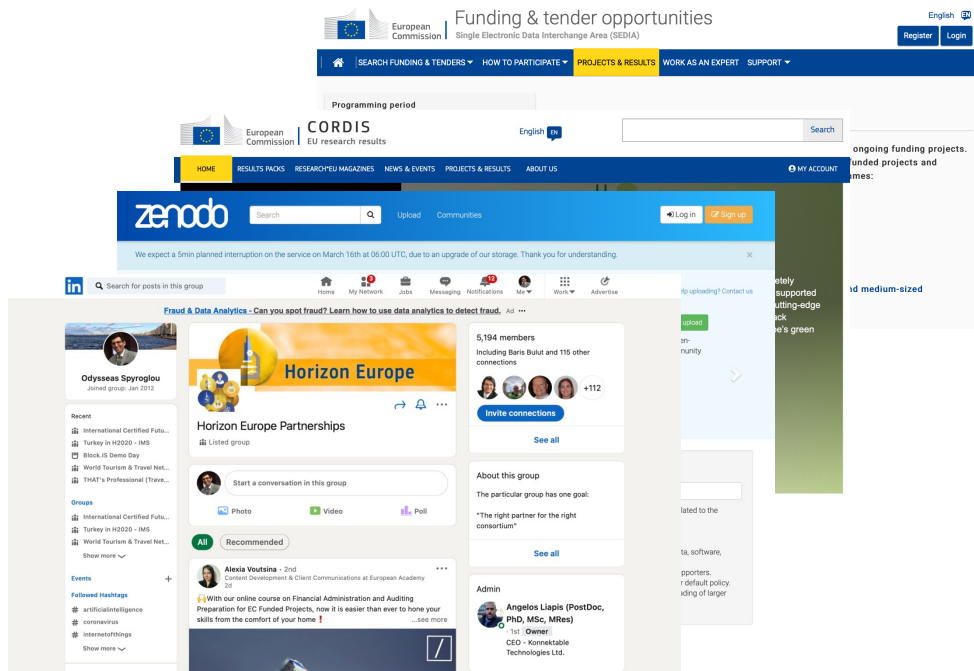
European Commission | Funding & tender opportunities
Single Electronic Data Interchange Area (SEDIA)

English EN

Register Login

SEARCH FUNDING & TENDERS HOW TO PARTICIPATE PROJECTS & RESULTS WORK AS AN EXPERT SUPPORT

Programming period

ongoing funding projects. funded projects and ames:

nd medium-sized

European Commission | CORDIS
EU research results

English EN

Search

HOME RESULTS PACKS RESEARCH*EU MAGAZINES NEWS & EVENTS PROJECTS & RESULTS ABOUT US MY ACCOUNT

zenodo

Search

Upload Communities

Log in Sign up

We expect a 5min planned interruption on the service on March 16th at 06:00 UTC, due to an upgrade of our storage. Thank you for understanding.

×

etely supported utting-edge ack e's green

lp uploading? Contact us

upload

en- unity

lated to the

ta, software,

pporters. r default policy. ading of larger

in Search for posts in this group

Home My Network Jobs Messaging Notifications Me Work Advertise

Fraud & Data Analytics - Can you spot fraud? Learn how to use data analytics to detect fraud. Ad

Odysseas Spyroglou
Joined group: Jan 2012

Recent
International Certified Futu...
Turkey in H2020 - IMS
Block.IS Demo Day
World Tourism & Travel Net...
THAT's Professional (Trave...

Groups
International Certified Futu...
Turkey in H2020 - IMS
World Tourism & Travel Net...
Show more

Events

Followed Hashtags
# artificialintelligence
# coronavirus
# internetofthings
Show more

Horizon Europe

Horizon Europe Partnerships
Listed group

Start a conversation in this group

Photo Video Poll

All Recommended

Alexia Voutsina · 2nd
Content Development & Client Communications at European Academy
2d
🙌With our online course on Financial Administration and Auditing Preparation for EC Funded Projects, now it is easier than ever to hone your skills from the comfort of your home❗ ...see more

5,194 members
Including Baris Bulut and 115 other connections
+112
Invite connections
See all

About this group
The particular group has one goal:

"The right partner for the right consortium"

See all

Admin
Angelos Liapis (PostDoc, PhD, MSc, MRes)
· 1st Owner
CEO - Konnektable Technologies Ltd.